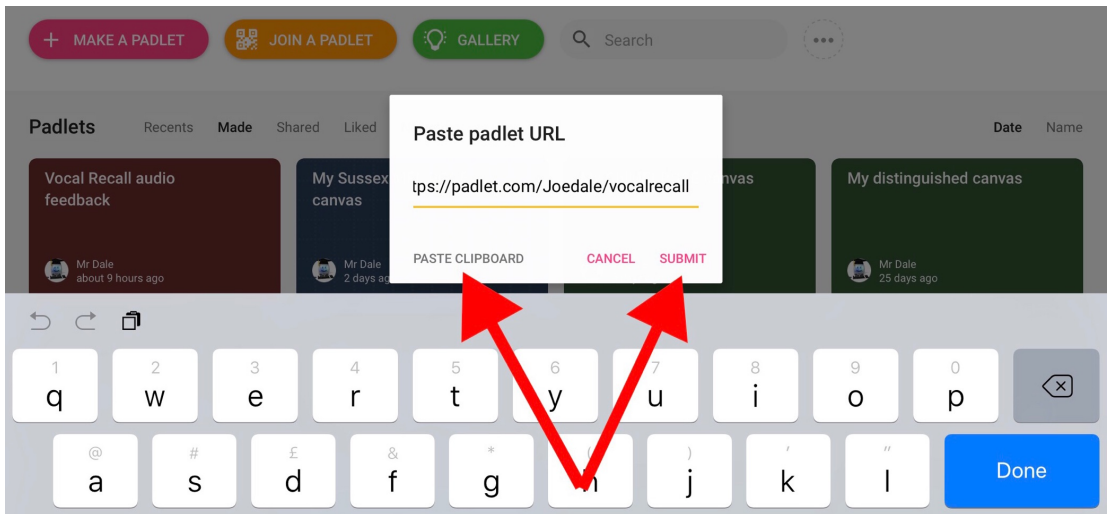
+ MAKE A PADLET
JOIN A PADLET
GALLERY
Search
•••

Padlets Recents Made Shared Liked

Date Name

Vocal Recall audio feedback
Mr Dale
about 9 hours ago

My Sussex canvas
Mr Dale
2 days ag

nvas

My distinguished canvas
Mr Dale
25 days ago

Paste padlet URL

tps://padlet.com/Joedale/vocalrecall

PASTE CLIPBOARD CANCEL SUBMIT

1 q 2 w 3 e 4 r 5 t 6 y 7 u 8 i 9 o 0 p
@ a # s £ d & f * g ( h ) j ' k " l
Done